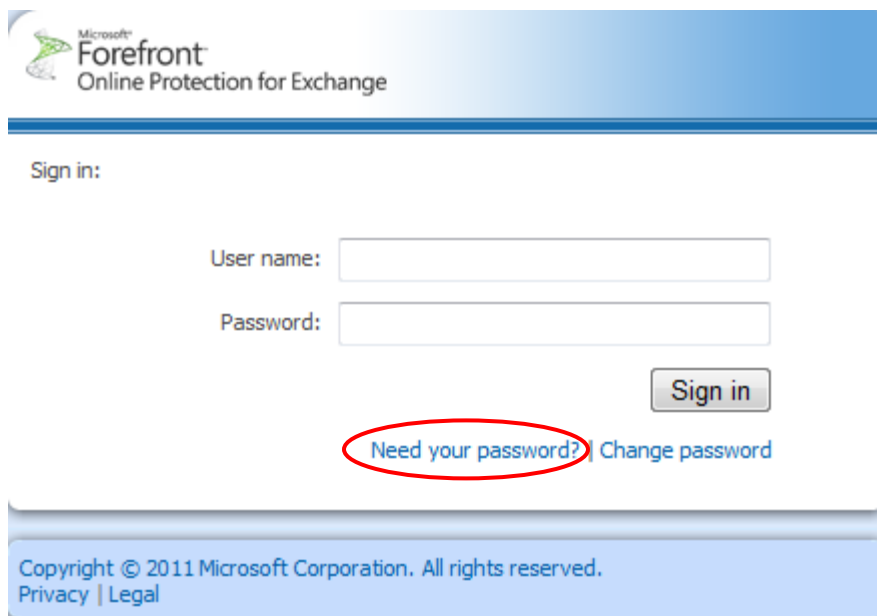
Microsoft
Forefront
Online Protection for Exchange

Sign in:

User name:

Password:

Sign in

Need your password? | Change password

Copyright © 2011 Microsoft Corporation. All rights reserved.
Privacy | Legal